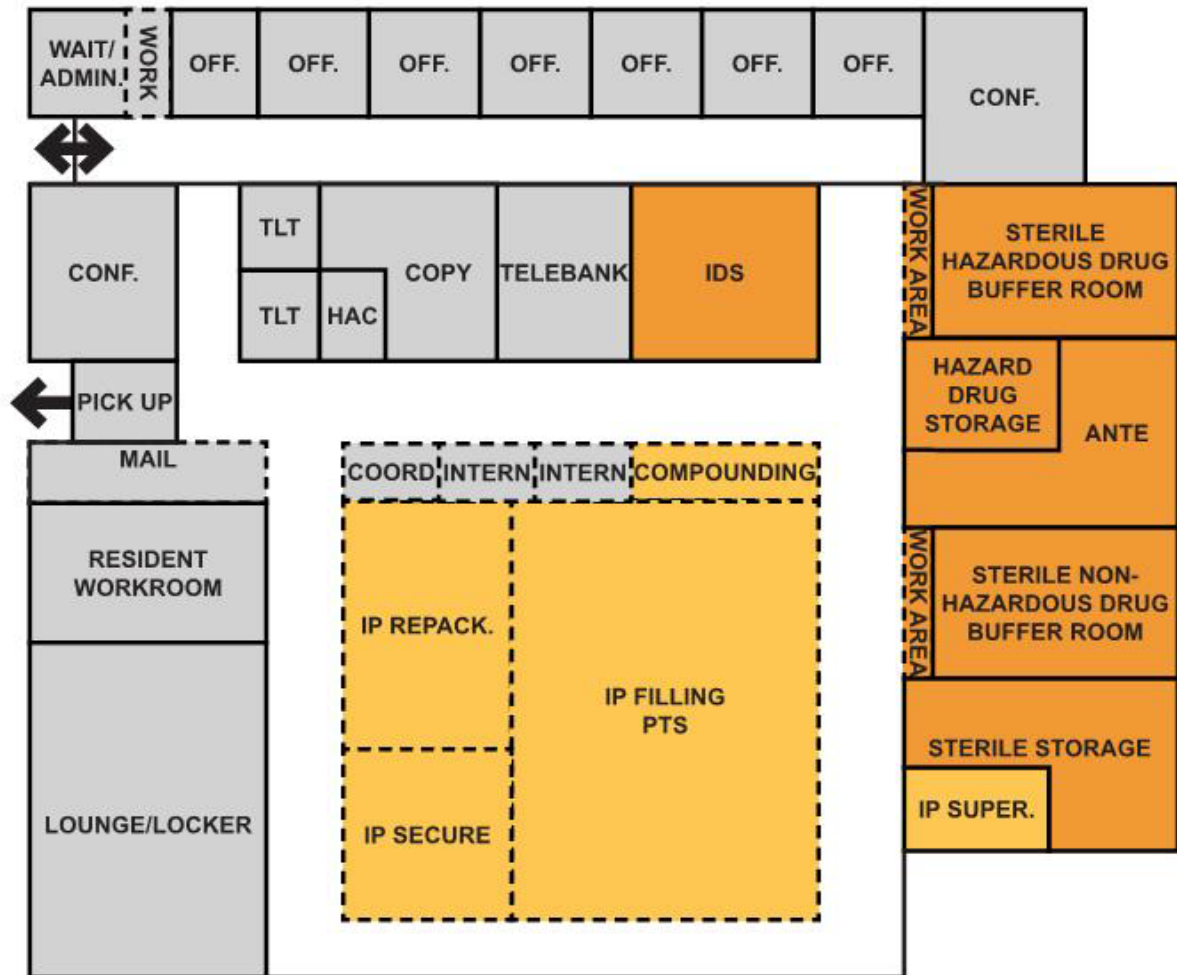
WAIT/ ADMIN.

WORK

OFF.

OFF.

OFF.

OFF.

OFF.

OFF.

OFF.

CONF.

CONF.

TLT

TLT

HAC

COPY

TELEBANK

IDS

WORK AREA

STERILE HAZARDOUS DRUG BUFFER ROOM

HAZARD DRUG STORAGE

ANTE

PICK UP

MAIL

COORD

INTERN

INTERN

COMPOUNDING

RESIDENT WORKROOM

IP REPACK.

IP FILLING PTS

WORK AREA

STERILE NON-HAZARDOUS DRUG BUFFER ROOM

STERILE STORAGE

IP SUPER.

IP SECURE

LOUNGE/LOCKER